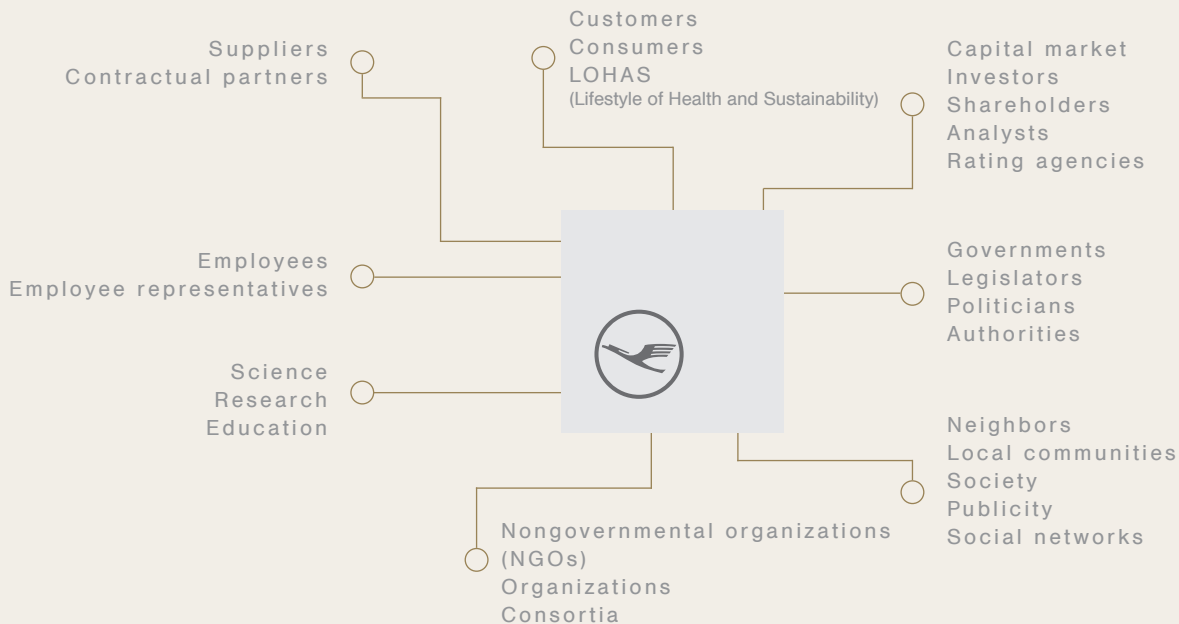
Suppliers
Contractual partners

Customers
Consumers
LOHAS
(Lifestyle of Health and Sustainability)

Capital market
Investors
Shareholders
Analysts
Rating agencies

Employees
Employee representatives

Governments
Legislators
Politicians
Authorities

Science
Research
Education

Neighbors
Local communities
Society
Publicity
Social networks

Nongovernmental organizations (NGOs)
Organizations
Consortia